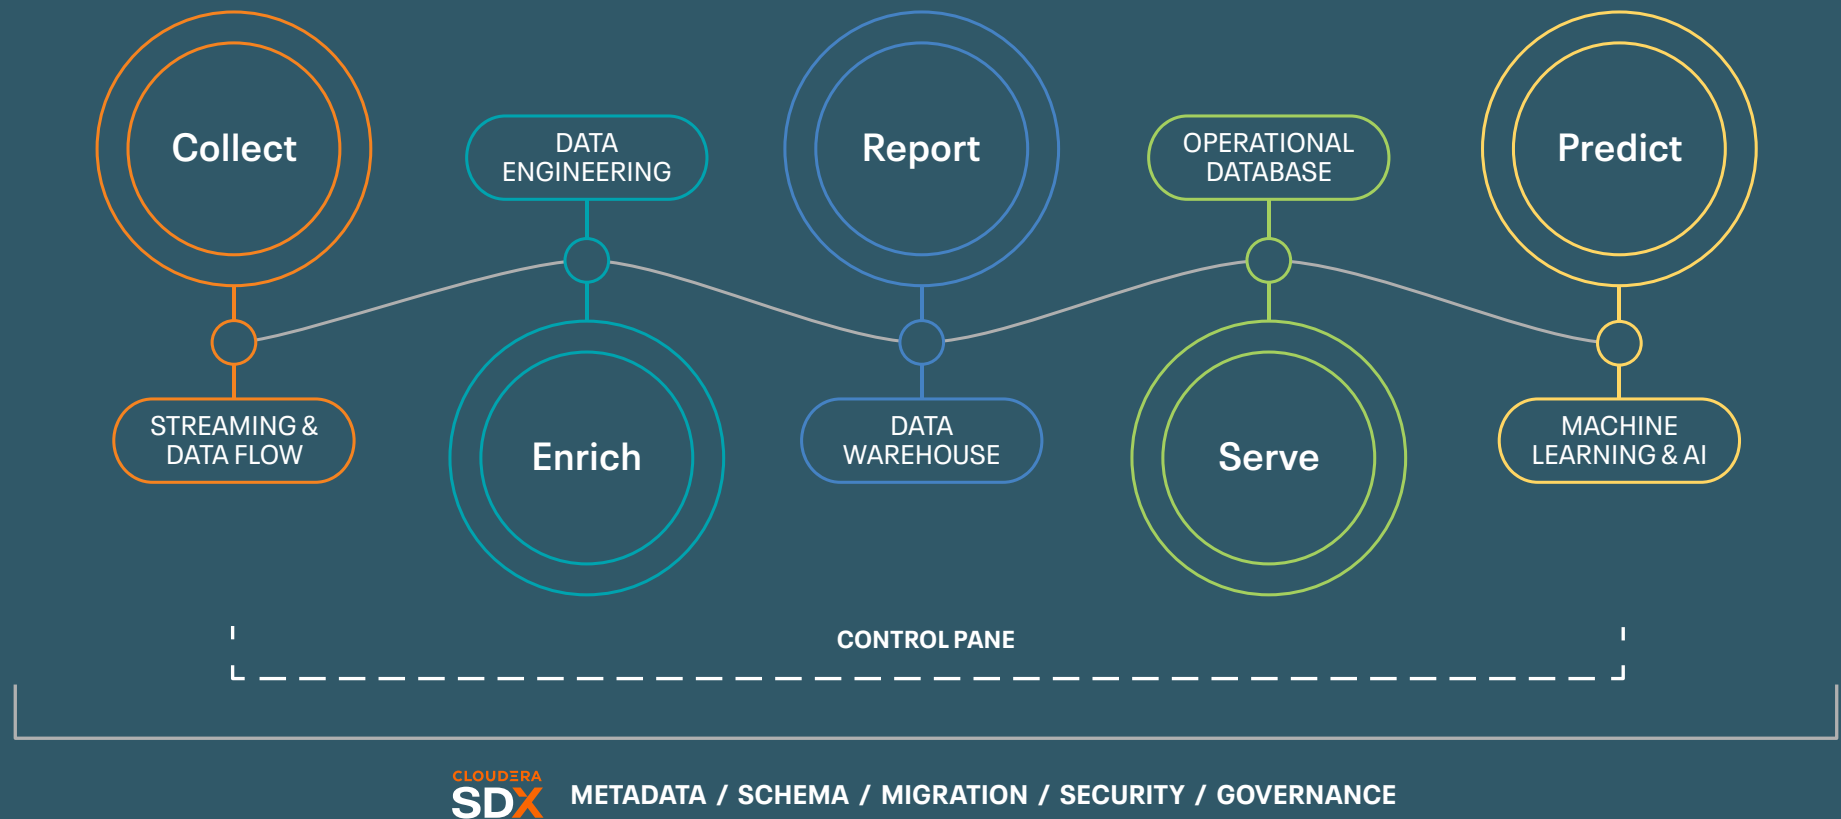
Collect

DATA ENGINEERING

Report

OPERATIONAL DATABASE

Predict

STREAMING & DATA FLOW

Enrich

DATA WAREHOUSE

Serve

MACHINE LEARNING & AI

CONTROL PANE

CLOUDERA SDX

METADATA / SCHEMA / MIGRATION / SECURITY / GOVERNANCE